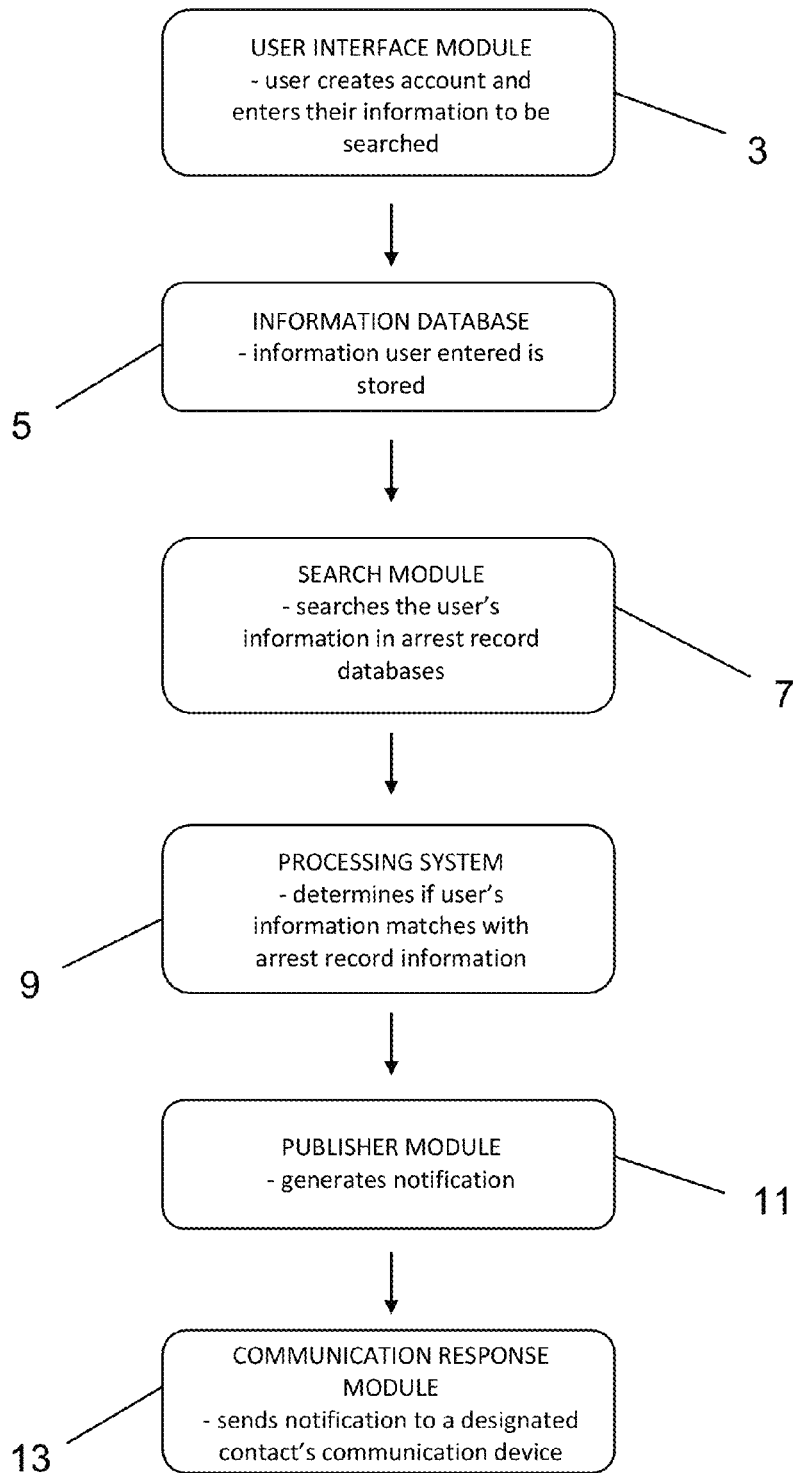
USER INTERFACE MODULE
- user creates account and enters their information to be searched

3

INFORMATION DATABASE
- information user entered is stored

5

SEARCH MODULE
- searches the user's information in arrest record databases

7

PROCESSING SYSTEM
- determines if user's information matches with arrest record information

9

PUBLISHER MODULE
- generates notification

11

COMMUNICATION RESPONSE MODULE
- sends notification to a designated contact's communication device

13